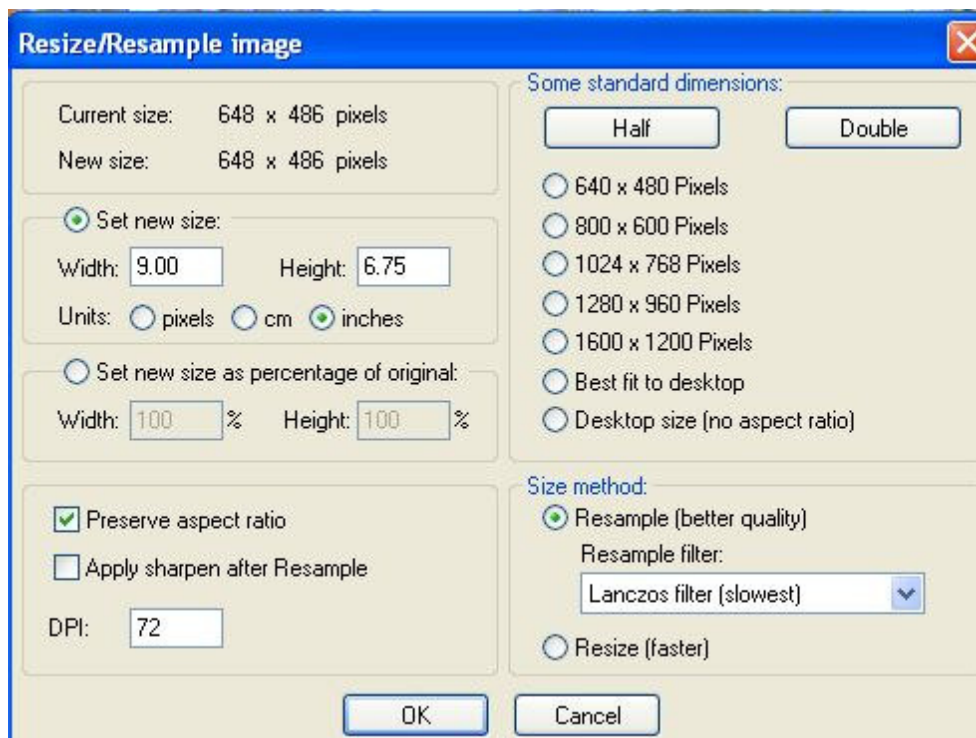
Resize/Resample image

Current size: 648 x 486 pixels

New size: 648 x 486 pixels

Set new size:

Width: 9.00 Height: 6.75

Units: pixels cm inches

Set new size as percentage of original:

Width: 100 % Height: 100 %

Preserve aspect ratio

Apply sharpen after Resample

DPI: 72

Some standard dimensions:

Half

Double

640 x 480 Pixels

800 x 600 Pixels

1024 x 768 Pixels

1280 x 960 Pixels

1600 x 1200 Pixels

Best fit to desktop

Desktop size (no aspect ratio)

Size method:

Resample (better quality)

Resample filter:

Lanczos filter (slowest)

Resize (faster)

OK

Cancel